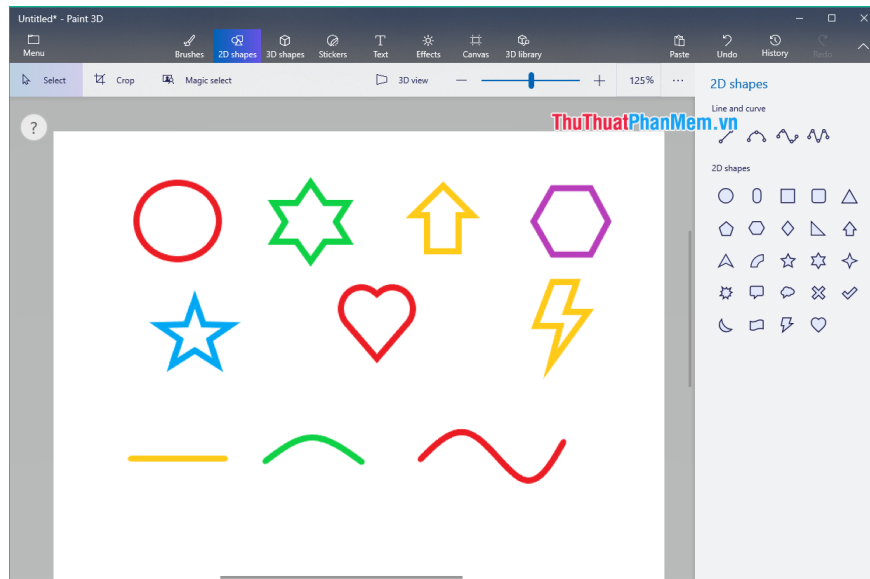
Untitled* - Paint 3D

Menu

Brushes

2D shapes

3D shapes

Stickers

Text

Effects

Canvas

3D library

Paste

Undo

History

Redo

Select

Crop

Magic select

3D view

125%

...

2D shapes

Line and curve

2D shapes

?

ThuThuatPhanMem.vn